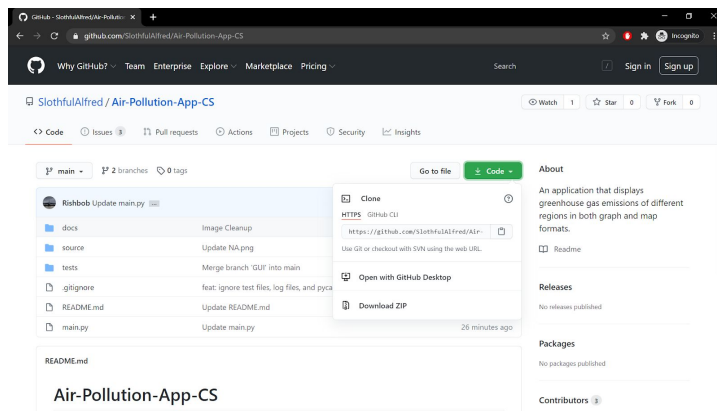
GitHub - SlothfulAlfred/Air-Pollution ×  +

github.com/SlothfulAlfred/Air-Pollution-App-CS

Incognito

Why GitHub?  Team  Enterprise  Explore  Marketplace  Pricing

Search

/

Sign in  Sign up

SlothfulAlfred / Air-Pollution-App-CS

Watch 1  Star 0  Fork 0

Code  Issues 3  Pull requests  Actions  Projects  Security  Insights

main  2 branches  0 tags

Go to file  Code

Rishbob Update main.py ...

| | |
|---|---|
| docs | Image Cleanup |
| source | Update NA.png |
| tests | Merge branch 'GUI' into main |
| .gitignore | feat: ignore test files, log files, and pyca |
| README.md | Update README.md |
| main.py | Update main.py | 26 minutes ago |

Clone

HTTPS  GitHub CLI

https://github.com/SlothfulAlfred/Air-

Use Git or checkout with SVN using the web URL.

Open with GitHub Desktop

Download ZIP

About

An application that displays greenhouse gas emissions of different regions in both graph and map formats.

Readme

Releases

No releases published

Packages

No packages published

Contributors 3

README.md

Air-Pollution-App-CS